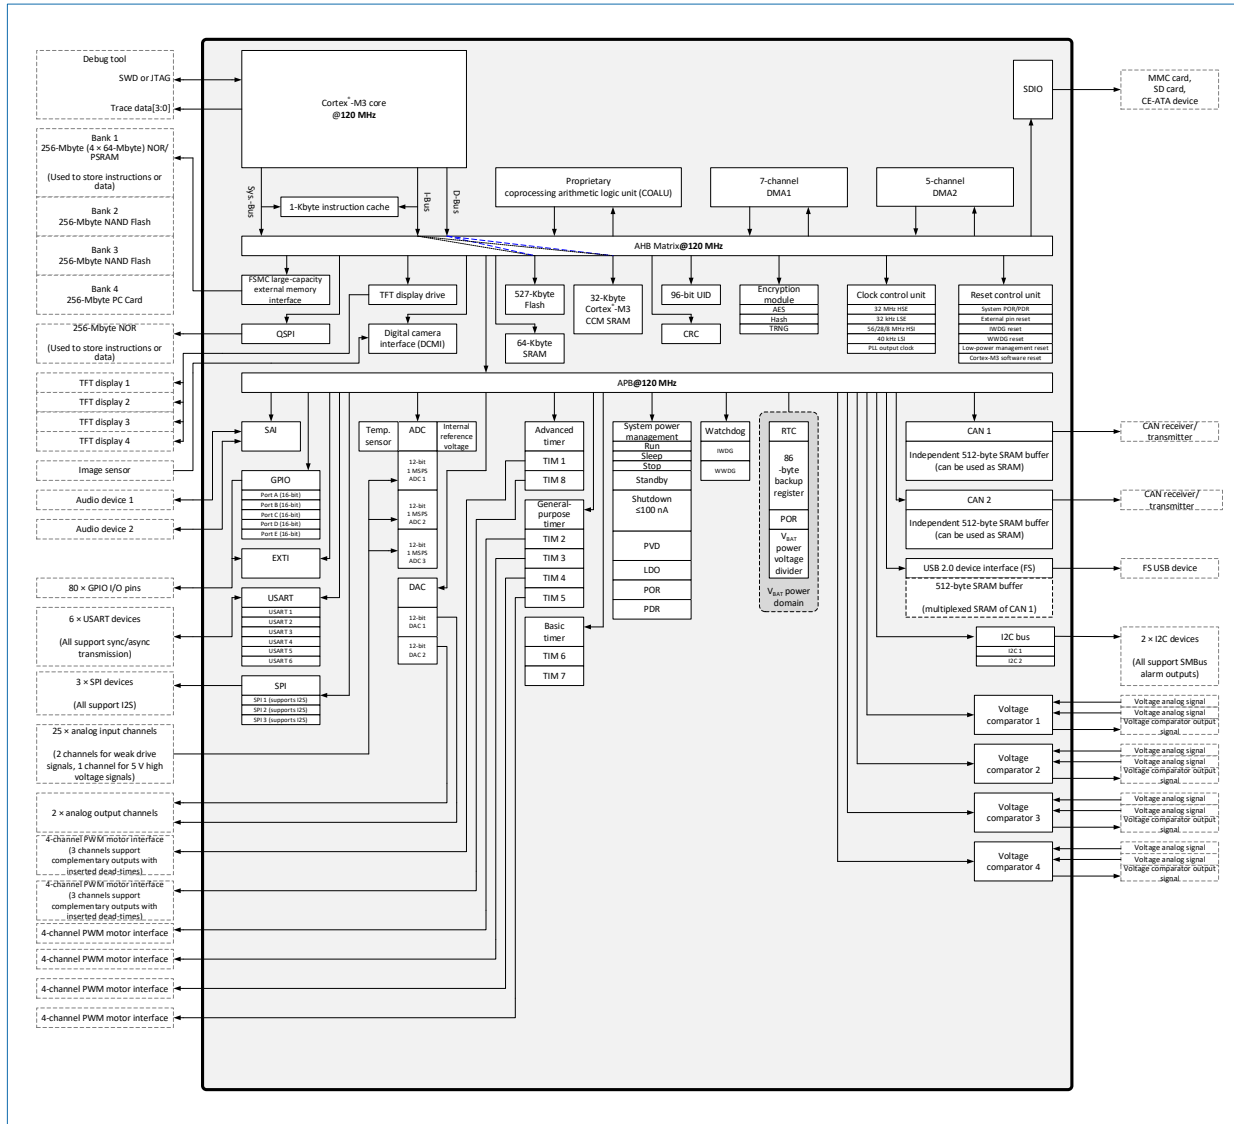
Debug tool

SWD or JTAG

Trace data[3:0]

Cortex$^{®}$-M3 core
@120 MHz

SDIO

MMC card, SD card, CE-ATA device

Bank 1
256-Mbyte (4 × 64-Mbyte) NOR/PSRAM

(Used to store instructions or data)

Bank 2
256-Mbyte NAND Flash

Bank 3
256-Mbyte NAND Flash

Bank 4
256-Mbyte PC Card

Sys-Bus

I-Bus

D-Bus

1-Kbyte instruction cache

Proprietary coprocessing arithmetic logic unit (COALU)

7-channel DMA1

5-channel DMA2

AHB Matrix@120 MHz

FSMC large-capacity external memory interface

TFT display drive

527-Kbyte Flash

32-Kbyte Cortex$^{®}$-M3 CCM SRAM

96-bit UID

Encryption module
AES
Hash
TRNG

Clock control unit
32 MHz HSE
32 kHz LSE
56/28/8 MHz HSI
40 kHz LSI
PLL output clock

Reset control unit
System POR/PDR
External pin reset
IWDG reset
WWDG reset
Low-power management reset
Cortex-M3 software reset

256-Mbyte NOR

(Used to store instructions or data)

QSPI

Digital camera interface (DCMI)

64-Kbyte SRAM

CRC

TFT display 1

TFT display 2

TFT display 3

TFT display 4

APB@120 MHz

SAI

Temp. sensor

ADC

Internal reference voltage

Advanced timer

TIM 1

TIM 8

System power management
Run
Sleep
Stop
Standby
Shutdown ≤100 nA
PVD
LDO
POR
PDR

Watchdog
IWDG
WWDG

RTC

86-byte backup register

POR

V$_{BAT}$ power voltage divider

V$_{BAT}$ power domain

CAN 1
Independent 512-byte SRAM buffer (can be used as SRAM)

CAN receiver/ transmitter

Image sensor

GPIO
Port A (16-bit)
Port B (16-bit)
Port C (16-bit)
Port D (16-bit)
Port E (16-bit)

12-bit 1 MSPS ADC 1

12-bit 1 MSPS ADC 2

12-bit 1 MSPS ADC 3

General-purpose timer

TIM 2

TIM 3

TIM 4

TIM 5

CAN 2
Independent 512-byte SRAM buffer (can be used as SRAM)

CAN receiver/ transmitter

Audio device 1

Audio device 2

EXTI

USB 2.0 device interface (FS)

512-byte SRAM buffer

(multiplexed SRAM of CAN 1)

FS USB device

80 × GPIO I/O pins

USART
USART 1
USART 2
USART 3
USART 4
USART 5
USART 6

DAC
12-bit DAC 1
12-bit DAC 2

Basic timer
TIM 6
TIM 7

I2C bus
I2C 1
I2C 2

2 × I2C devices

(All support SMBus alarm outputs)

6 × USART devices

(All support sync/async transmission)

3 × SPI devices

(All support I2S)

SPI
SPI 1 (supports I2S)
SPI 2 (supports I2S)
SPI 3 (supports I2S)

Voltage comparator 1

Voltage analog signal
Voltage analog signal
Voltage comparator output signal

25 × analog input channels

(2 channels for weak drive signals, 1 channel for 5 V high voltage signals)

Voltage comparator 2

Voltage analog signal
Voltage analog signal
Voltage comparator output signal

2 × analog output channels

Voltage comparator 3

Voltage analog signal
Voltage analog signal
Voltage comparator output signal

4-channel PWM motor interface
(3 channels support complementary outputs with inserted dead-times)

Voltage comparator 4

Voltage analog signal
Voltage analog signal
Voltage comparator output signal

4-channel PWM motor interface
(3 channels support complementary outputs with inserted dead-times)

4-channel PWM motor interface

4-channel PWM motor interface

4-channel PWM motor interface

4-channel PWM motor interface